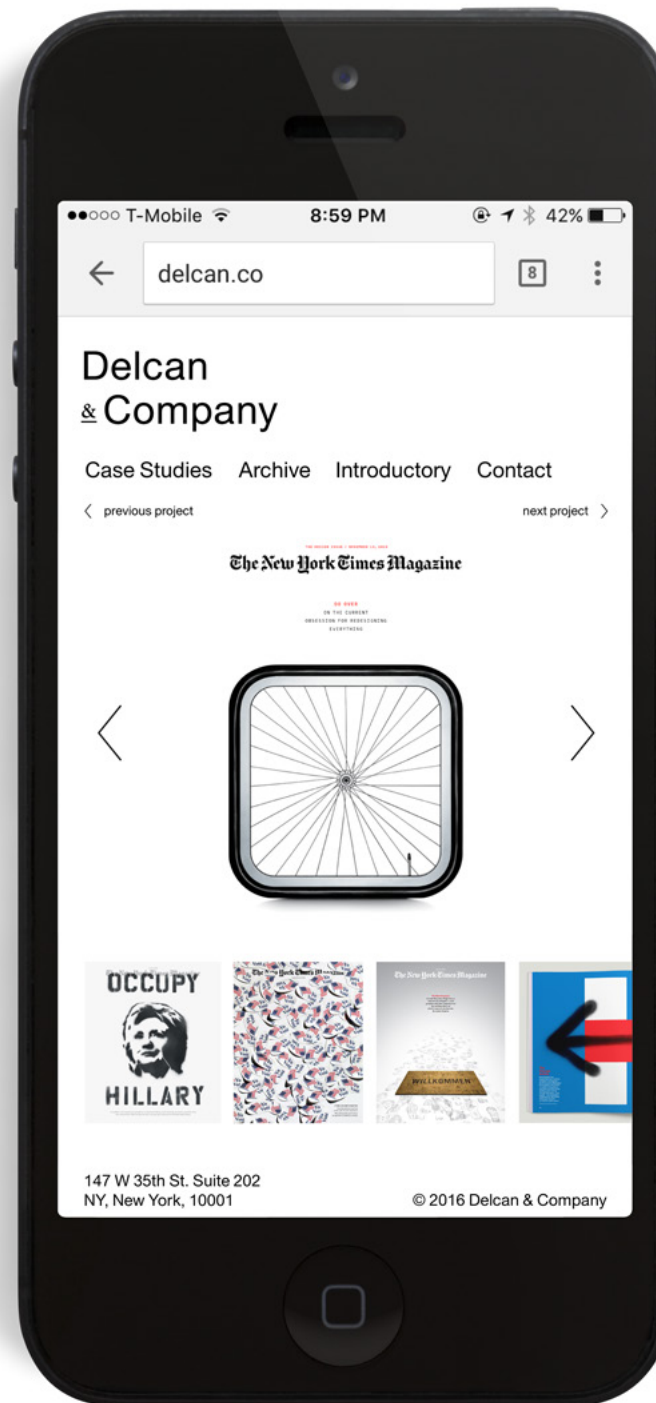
●●○○○ T-Mobile 8:59 PM 42%

delcan.co

8

Delcan
& Company

Case Studies Archive Introductory Contact

previous project next project

THE DESIGN ISSUE / NOVEMBER 13, 2016

The New York Times Magazine

DO-OVER
IN THE CURRENT
OBSESSION FOR REDESIGNING
EVERYTHING

OCCUPY
HILLARY

The New York Times Magazine

The New York Times Magazine

WILLKOMMEN

147 W 35th St. Suite 202
NY, New York, 10001

© 2016 Delcan & Company